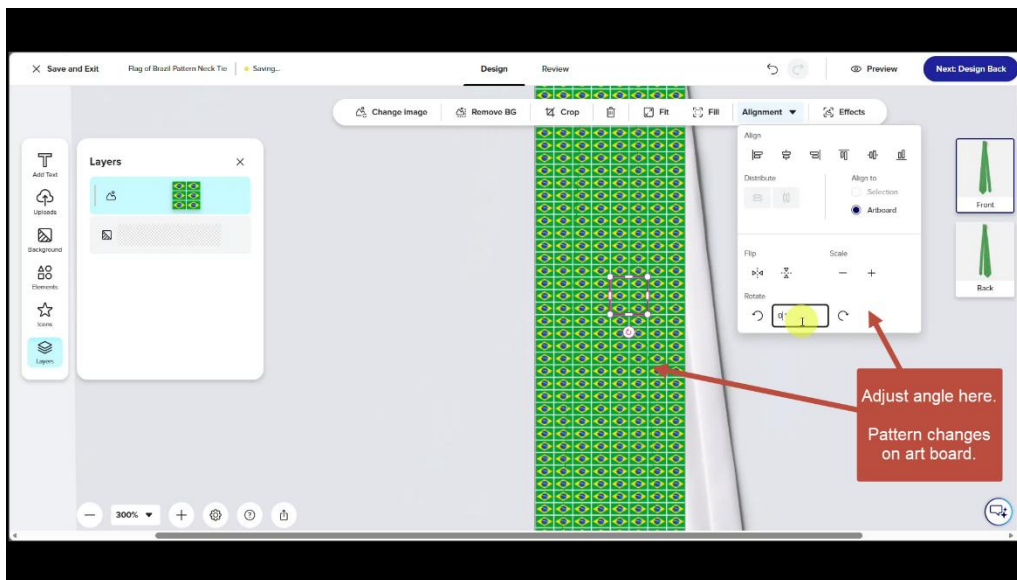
Save and Exit
Flag of Brazil Pattern Neck Tie
Saving...
Design
Review
Preview
Next: Design Back

Change image
Remove BG
Crop
Fit
Fill
Alignment
Effects

Add Text
Uploads
Background
Elements
Icons
Layers

Layers

Align
Distribute
Align to
Selection
Artboard
Flip
Scale
Rotate
0

Front
Back

Adjust angle here.

Pattern changes on art board.

300%